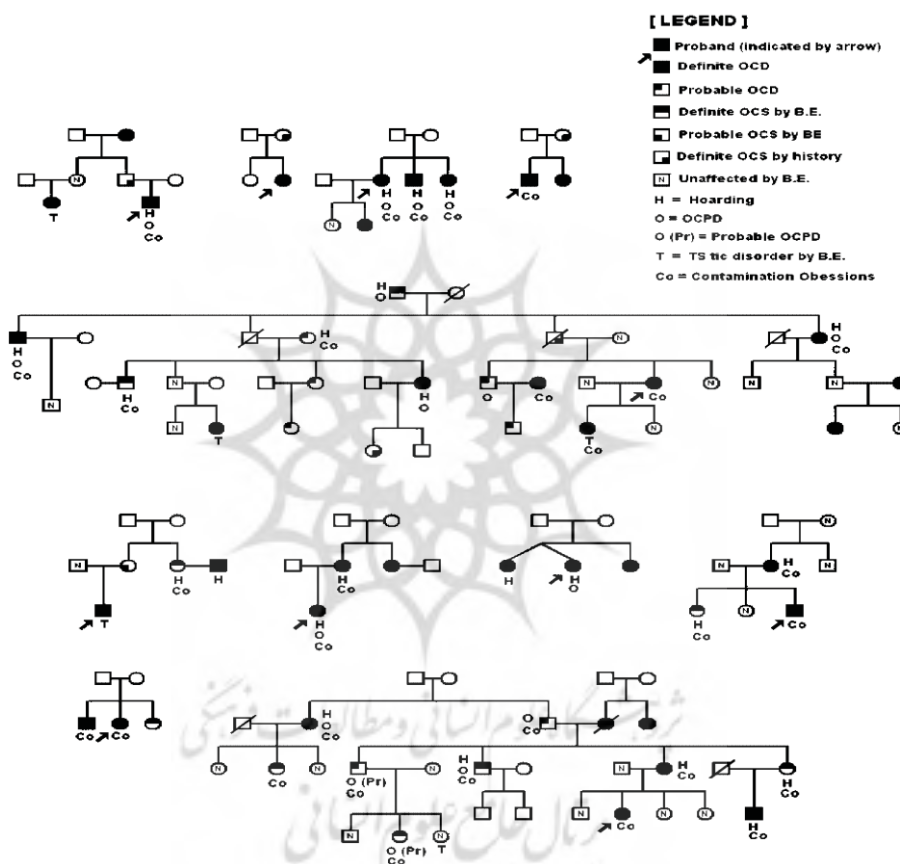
[ LEGEND ]

Proband (indicated by arrow)
Definite OCD
Probable OCD
Definite OCS by B.E.
Probable OCS by BE
Definite OCS by history
N Unaffected by B.E.
H = Hoarding
O = OCPD
O (Pr) = Probable OCPD
T = TS tic disorder by B.E.
Co = Contamination Obessions

N
T
H
O
Co

H
O
Co
H
O
Co
H
O
Co
N
Co

H
O

H
O
Co
N

H
Co

H
Co
N
N
T
H
O
O
Co
N
Co
T
Co
N
N
N
H
O
Co
N
N

N
T
H
Co
H
H
Co
H
O
Co
H
H
O
N
H
Co
N
N
H
Co
Co

Co
Co
H
O
Co
Co
N
Co
N
O (Pr)
Co
N
H
O
Co
N
H
Co
N
N
N
O (Pr)
Co
N
T
N
Co
N
N
H
Co
H
Co